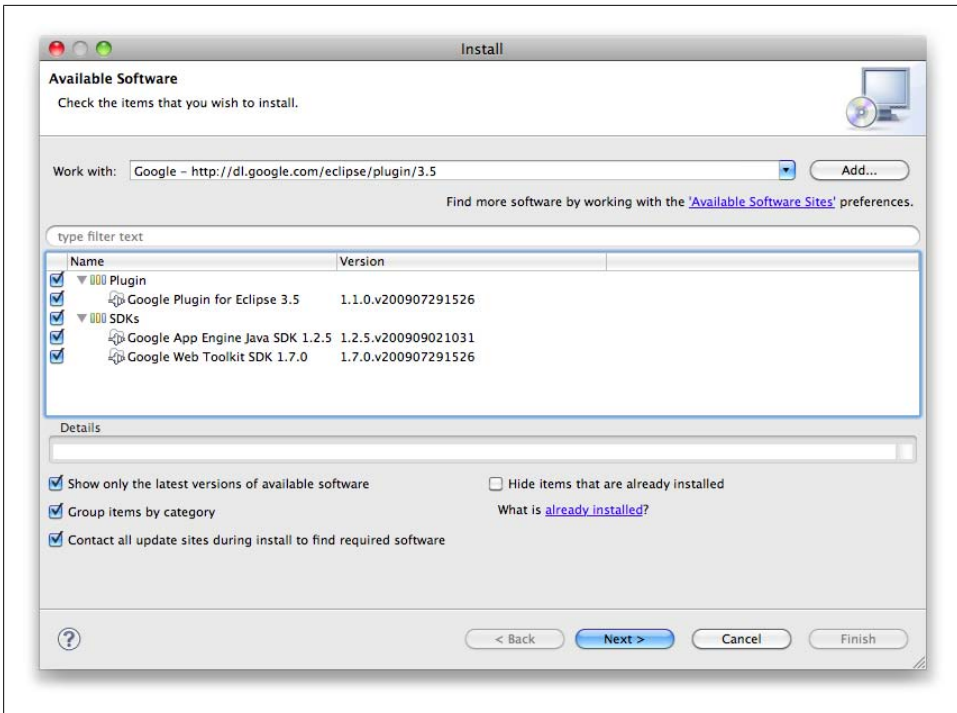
Install

Available Software

Check the items that you wish to install.

Work with: Google - http://dl.google.com/eclipse/plugin/3.5

Add...

Find more software by working with the 'Available Software Sites' preferences.

type filter text

| Name | Version |
|---|---|
| Plugin | |
| Google Plugin for Eclipse 3.5 | 1.1.0.v200907291526 |
| SDKs | |
| Google App Engine Java SDK 1.2.5 | 1.2.5.v200909021031 |
| Google Web Toolkit SDK 1.7.0 | 1.7.0.v200907291526 |

Details

Show only the latest versions of available software

Hide items that are already installed

Group items by category

What is already installed?

Contact all update sites during install to find required software

?

< Back

Next >

Cancel

Finish